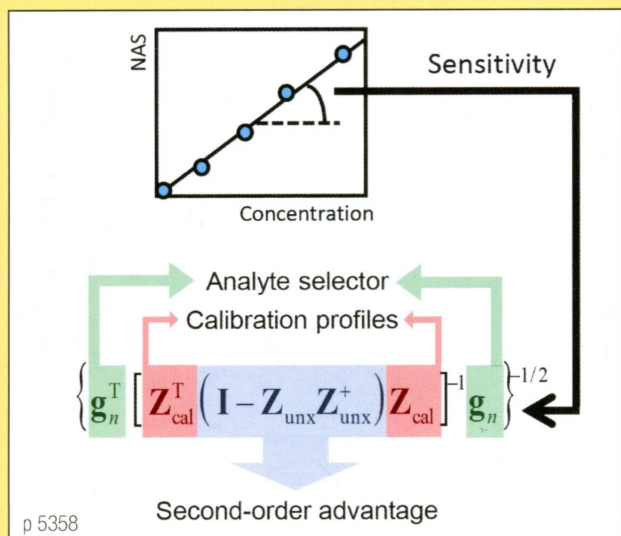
NAS

Concentration

Sensitivity

Analyte selector

Calibration profiles

$\left\{ \mathbf{g}_n^{\mathrm{T}} \left[ \mathbf{Z}_{\mathrm{cal}}^{\mathrm{T}} \left( \mathbf{I} - \mathbf{Z}_{\mathrm{unx}} \mathbf{Z}_{\mathrm{unx}}^{+} \right) \mathbf{Z}_{\mathrm{cal}} \right]^{-1} \mathbf{g}_n \right\}^{-1/2}$

Second-order advantage

p 5358